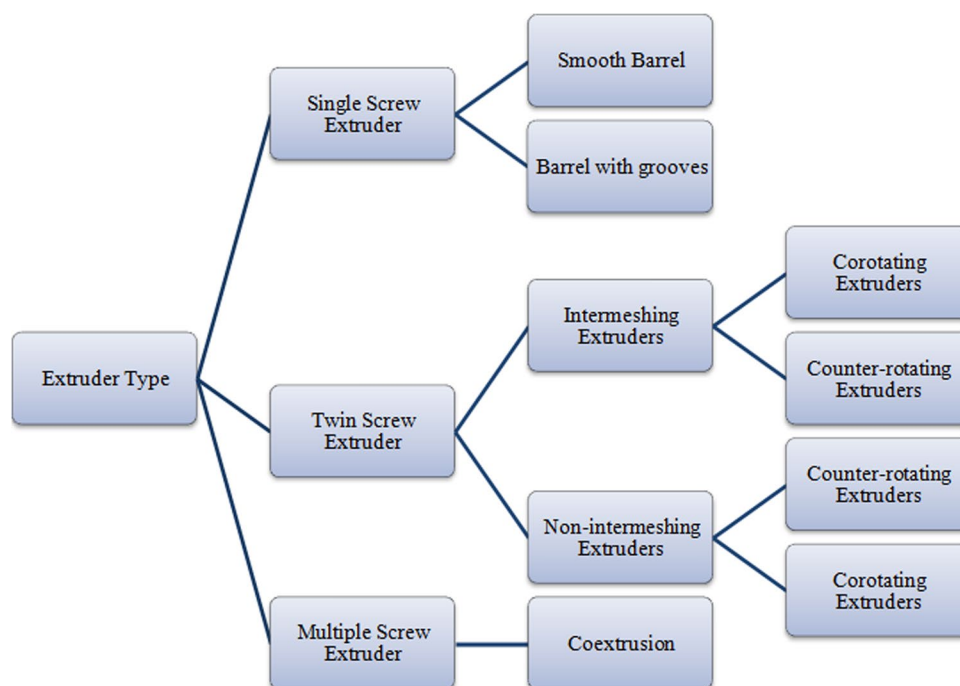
Extruder Type

Single Screw Extruder

Smooth Barrel

Barrel with grooves

Twin Screw Extruder

Intermeshing Extruders

Corotating Extruders

Counter-rotating Extruders

Non-intermeshing Extruders

Counter-rotating Extruders

Corotating Extruders

Multiple Screw Extruder

Coextrusion